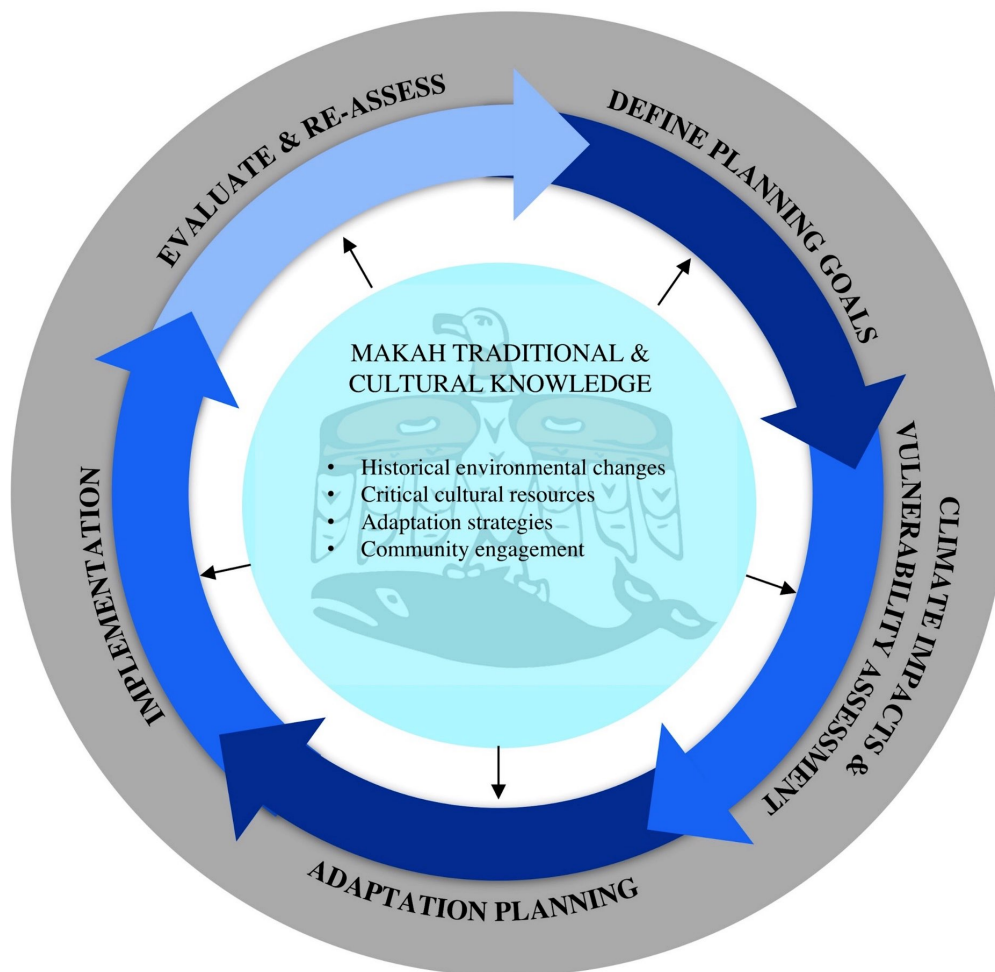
EVALUATE & RE-ASSESS

DEFINE PLANNING GOALS

CLIMATE IMPACTS & VULNERABILITY ASSESSMENT

ADAPTATION PLANNING

IMPLEMENTATION

MAKAH TRADITIONAL & CULTURAL KNOWLEDGE

- Historical environmental changes
- Critical cultural resources
- Adaptation strategies
- Community engagement